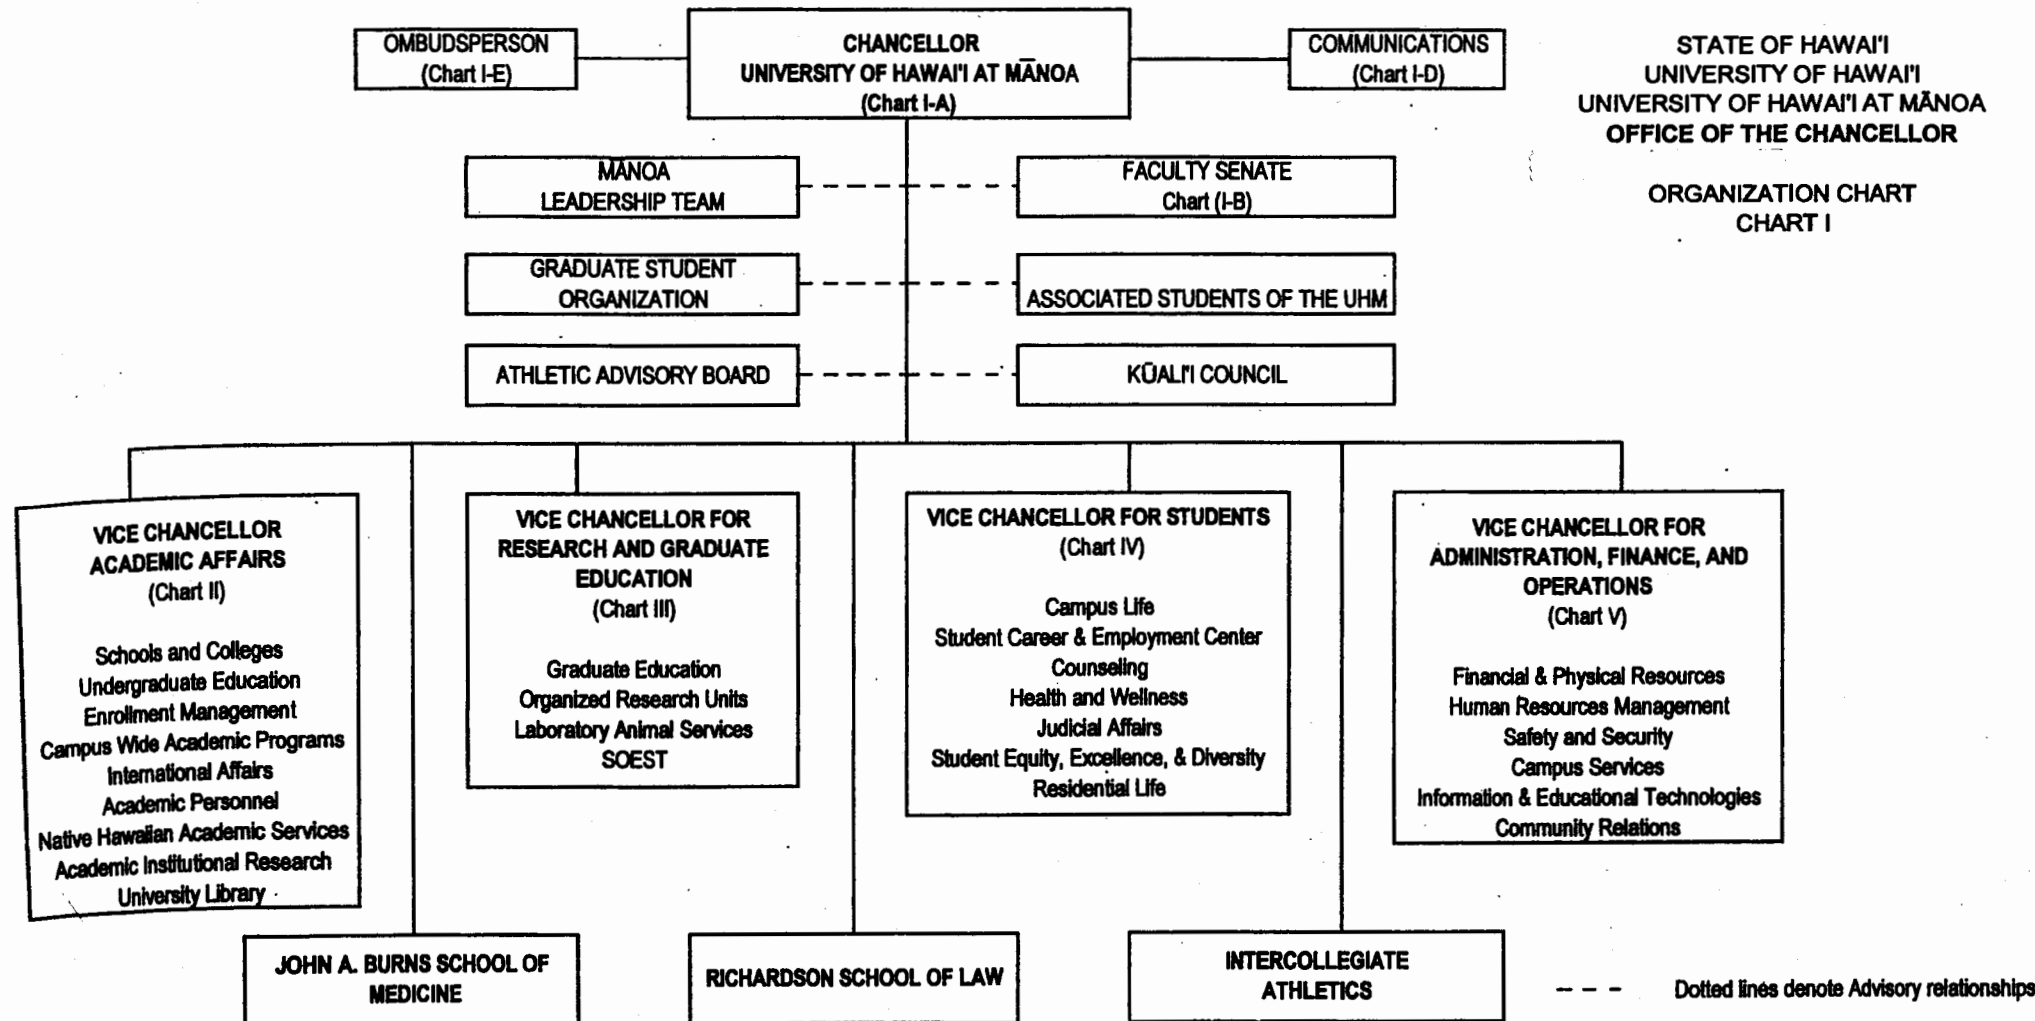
OMBUDSPERSON
(Chart I-E)

CHANCELLOR
UNIVERSITY OF HAWAI'I AT MĀNOA
(Chart I-A)

COMMUNICATIONS
(Chart I-D)

STATE OF HAWAI'I
UNIVERSITY OF HAWAI'I
UNIVERSITY OF HAWAI'I AT MĀNOA
OFFICE OF THE CHANCELLOR

ORGANIZATION CHART
CHART I

MĀNOA
LEADERSHIP TEAM

FACULTY SENATE
Chart (I-B)

GRADUATE STUDENT
ORGANIZATION

ASSOCIATED STUDENTS OF THE UHM

ATHLETIC ADVISORY BOARD

KŪALI'I COUNCIL

VICE CHANCELLOR
ACADEMIC AFFAIRS
(Chart II)

Schools and Colleges
Undergraduate Education
Enrollment Management
Campus Wide Academic Programs
International Affairs
Academic Personnel
Native Hawaiian Academic Services
Academic Institutional Research
University Library

VICE CHANCELLOR FOR
RESEARCH AND GRADUATE
EDUCATION
(Chart III)

Graduate Education
Organized Research Units
Laboratory Animal Services
SOEST

VICE CHANCELLOR FOR STUDENTS
(Chart IV)

Campus Life
Student Career & Employment Center
Counseling
Health and Wellness
Judicial Affairs
Student Equity, Excellence, & Diversity
Residential Life

VICE CHANCELLOR FOR
ADMINISTRATION, FINANCE, AND
OPERATIONS
(Chart V)

Financial & Physical Resources
Human Resources Management
Safety and Security
Campus Services
Information & Educational Technologies
Community Relations

JOHN A. BURNS SCHOOL OF
MEDICINE

RICHARDSON SCHOOL OF LAW

INTERCOLLEGIATE
ATHLETICS

Dotted lines denote Advisory relationships